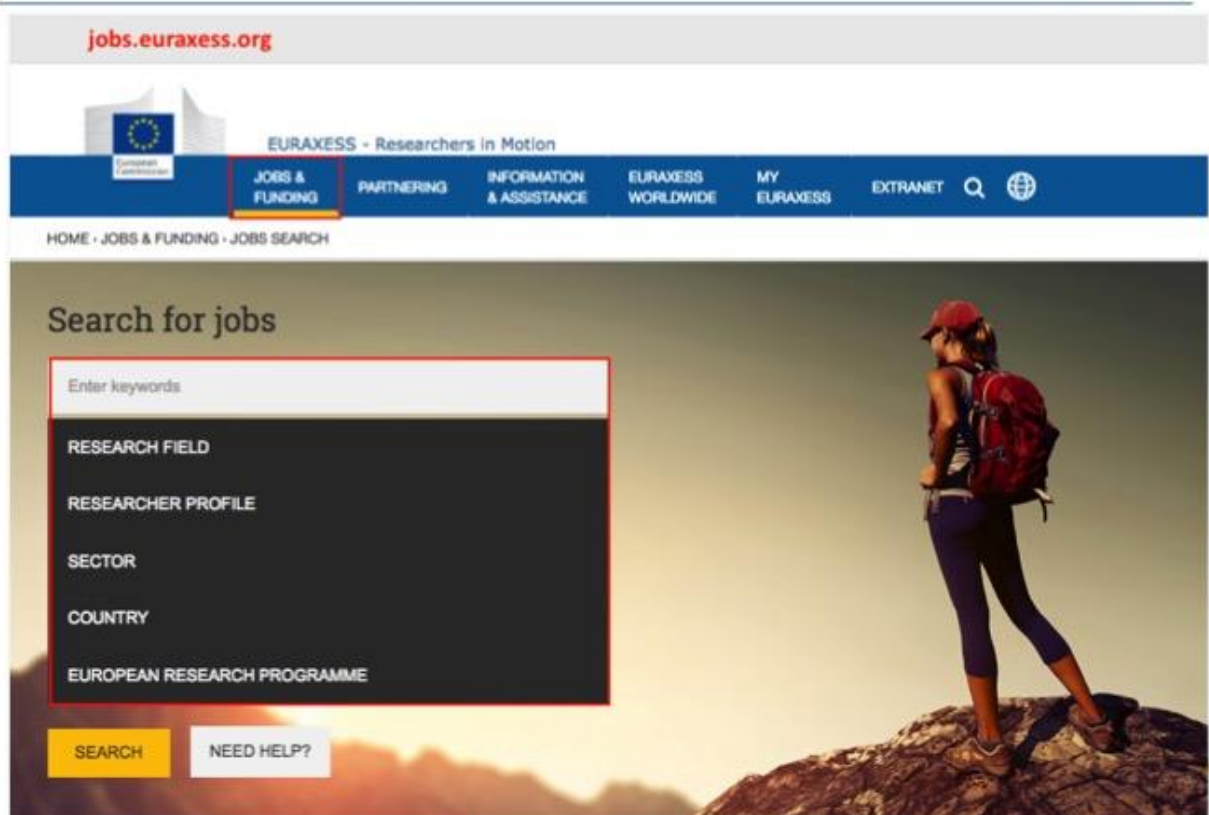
jobs.euraxess.org

European Commission

EURAXESS - Researchers in Motion

JOBS & FUNDING PARTNERING INFORMATION & ASSISTANCE EURAXESS WORLDWIDE MY EURAXESS EXTRANET

HOME › JOBS & FUNDING › JOBS SEARCH

Search for jobs

Enter keywords

RESEARCH FIELD

RESEARCHER PROFILE

SECTOR

COUNTRY

EUROPEAN RESEARCH PROGRAMME

SEARCH NEED HELP?